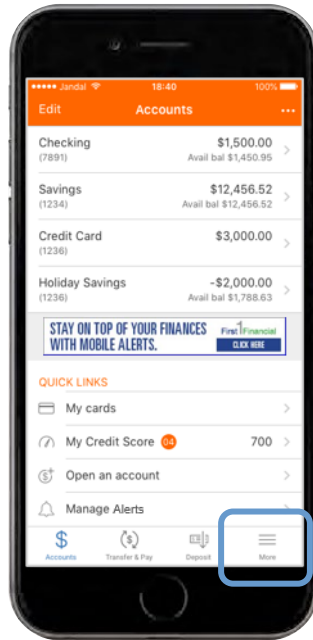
••••• Jandal
18:40
100%
Edit
Accounts
•••

Checking
(7891)
$1,500.00
Avail bal $1,450.95

Savings
(1234)
$12,456.52
Avail bal $12,456.52

Credit Card
(1236)
$3,000.00

Holiday Savings
(1236)
-$2,000.00
Avail bal $1,788.63

STAY ON TOP OF YOUR FINANCES WITH MOBILE ALERTS.
First Financial
CLICK HERE

QUICK LINKS
My cards
My Credit Score 04
700
Open an account
Manage Alerts

Accounts
Transfer & Pay
Deposit
More